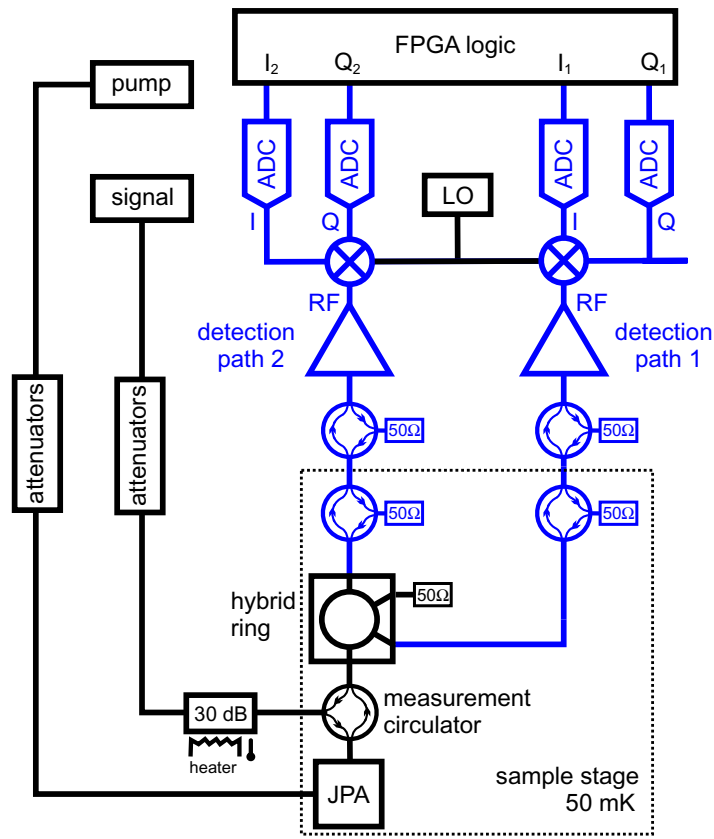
FPGA logic
$I_2$ $Q_2$ $I_1$ $Q_1$

pump

signal

ADC ADC ADC ADC

LO

I Q I Q

RF RF

detection path 2

detection path 1

50Ω
50Ω
50Ω
50Ω

attenuators

attenuators

hybrid ring

50Ω

30 dB

heater

measurement circulator

JPA

sample stage 50 mK